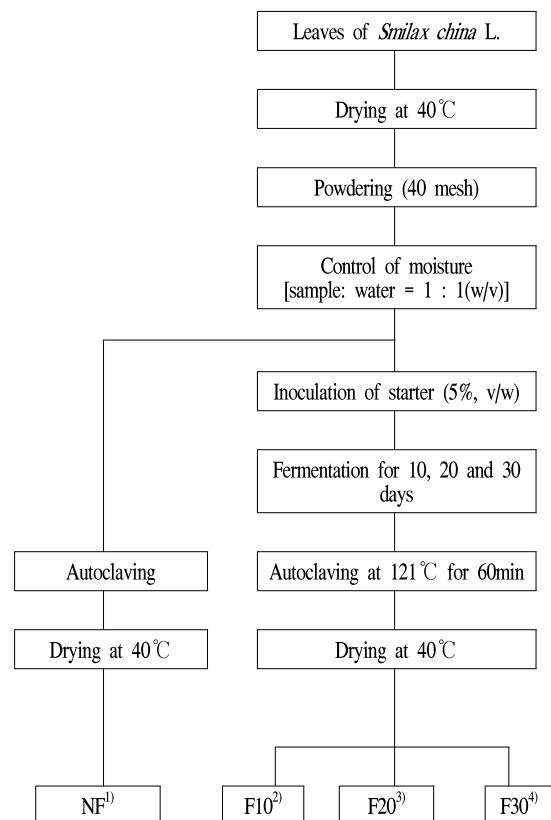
Leaves of *Smilax china* L.

Drying at 40℃

Powdering (40 mesh)

Control of moisture [sample: water = 1 : 1(w/v)]

Inoculation of starter (5%, v/w)

Fermentation for 10, 20 and 30 days

Autoclaving

Autoclaving at 121℃ for 60min

Drying at 40℃

Drying at 40℃

NF$^{1)}$

F10$^{2)}$

F20$^{3)}$

F30$^{4)}$